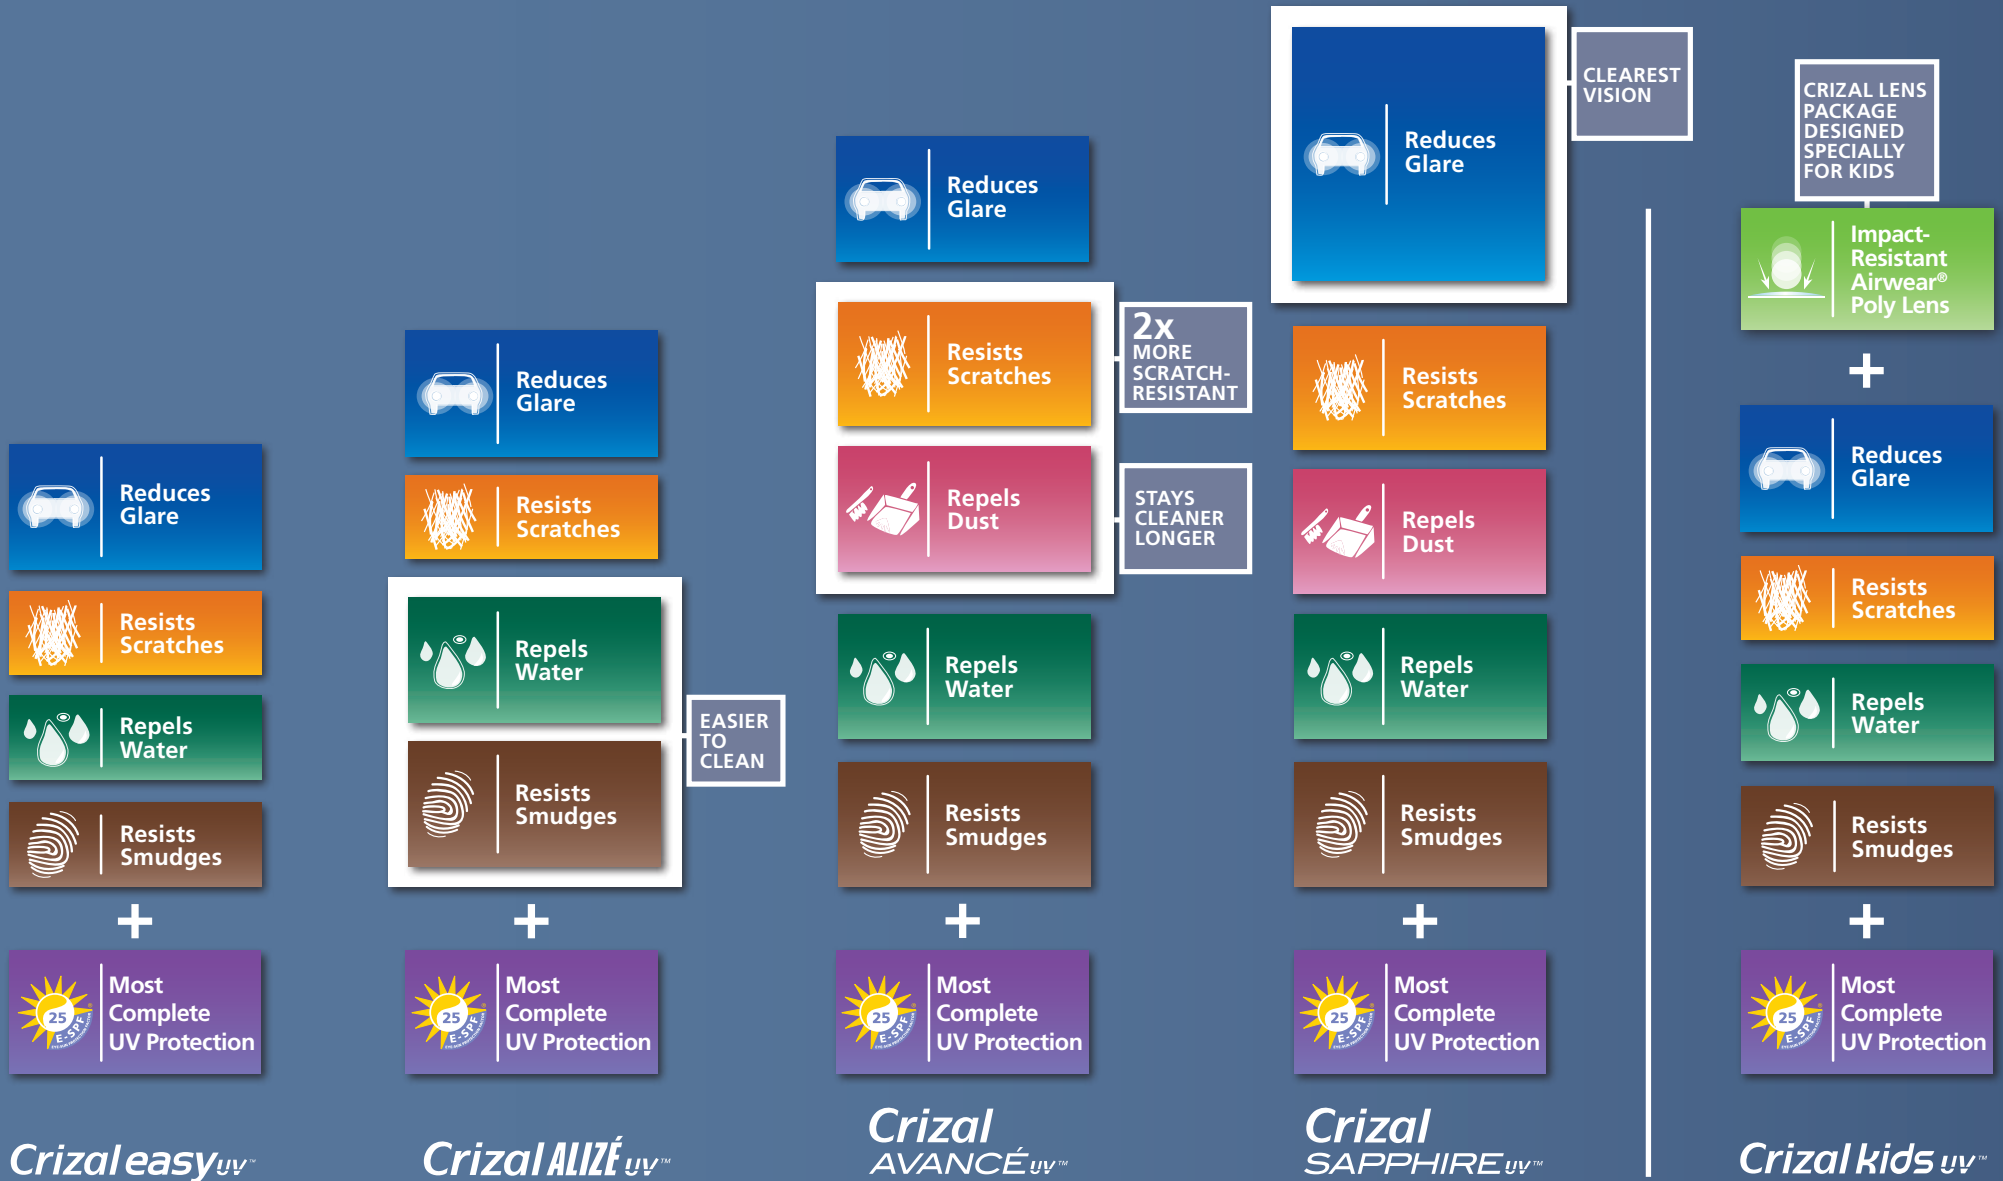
Reduces Glare

Resists Scratches

Repels Water

Resists Smudges

+

25 E-SPF Most Complete UV Protection

Crizal easy UV™

Reduces Glare

Resists Scratches

Repels Water

Resists Smudges

EASIER TO CLEAN

+

25 E-SPF Most Complete UV Protection

Crizal ALIZÉ UV™

Reduces Glare

Resists Scratches

2x MORE SCRATCH-RESISTANT

Repels Dust

STAYS CLEANER LONGER

Repels Water

Resists Smudges

+

25 E-SPF Most Complete UV Protection

Crizal AVANCÉ UV™

Reduces Glare

CLEAREST VISION

Resists Scratches

Repels Dust

Repels Water

Resists Smudges

+

25 E-SPF Most Complete UV Protection

Crizal SAPPHIRE UV™

CRIZAL LENS PACKAGE DESIGNED SPECIALLY FOR KIDS

Impact-Resistant Airwear® Poly Lens

+

Reduces Glare

Resists Scratches

Repels Water

Resists Smudges

+

25 E-SPF Most Complete UV Protection

Crizal kids UV™